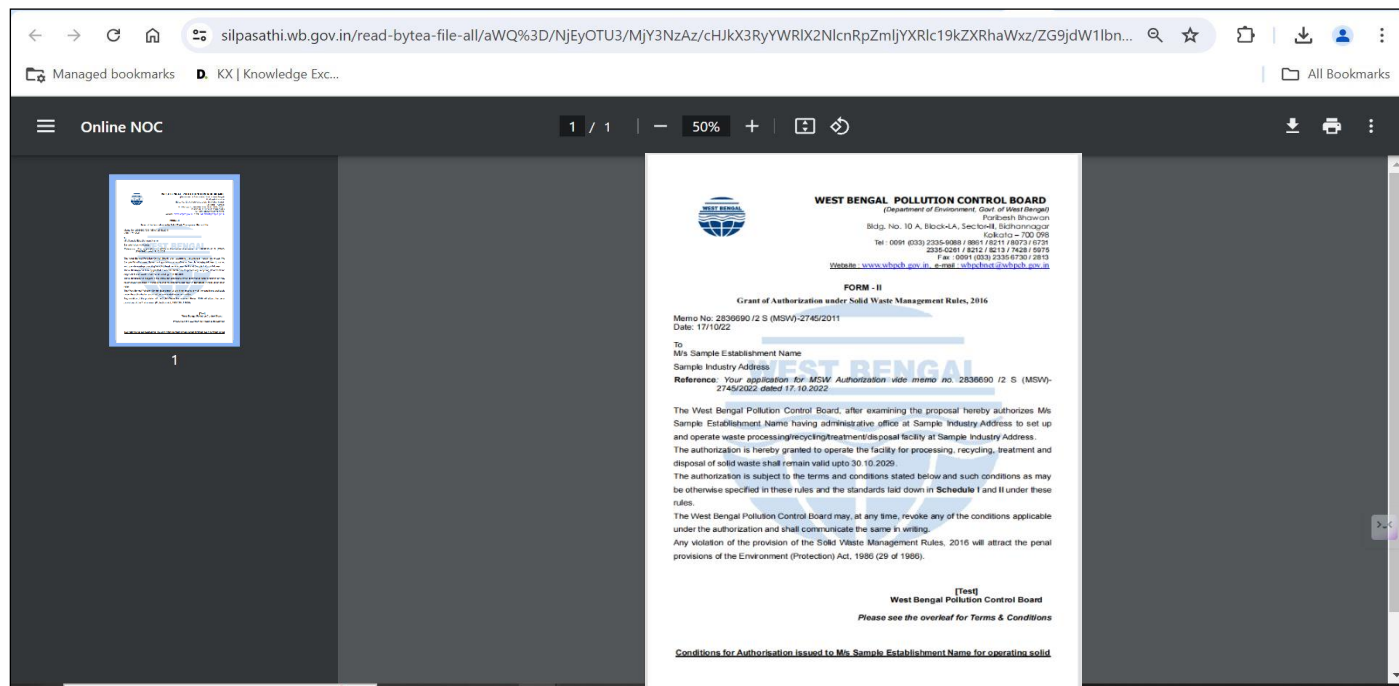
silpasathi.wb.gov.in/read-bytea-file-all/aWQ%3D/NjEyOTU3/MjY3NzAz/cHJkX3RyYWRlX2NlcnRpZmljYXRlc19kZXRhaWxz/ZG9jdW1lbn...

Managed bookmarks D. KX | Knowledge Exc...

All Bookmarks

Online NOC

1 / 1 | — 50% +

1

WEST BENGAL

WEST BENGAL POLLUTION CONTROL BOARD
(Department of Environment, Govt. of West Bengal)
Paribesh Bhawan
Bldg. No. 10 A, Block-LA, Sector-III, Bidhannagar
Kolkata – 700 098
Tel : 0091 (033) 2335-9088 / 8861 / 8211 / 8073 / 6731
2335-0261 / 8212 / 8213 / 7428 / 5975
Fax : 0091 (033) 2335 6730 / 2813
Website : www.wbpcb.gov.in, e-mail : wbpcbnet@wbpcb.gov.in

FORM - II
Grant of Authorization under Solid Waste Management Rules, 2016

Memo No: 2836690 /2 S (MSW)-2745/2011
Date: 17/10/22

To
M/s Sample Establishment Name
Sample Industry Address
Reference: Your application for MSW Authorization vide memo no. 2836690 /2 S (MSW)-2745/2022 dated 17.10.2022

The West Bengal Pollution Control Board, after examining the proposal hereby authorizes M/s Sample Establishment Name having administrative office at Sample Industry Address to set up and operate waste processing/recycling/treatment/disposal facility at Sample Industry Address.
The authorization is hereby granted to operate the facility for processing, recycling, treatment and disposal of solid waste shall remain valid upto 30.10.2029.
The authorization is subject to the terms and conditions stated below and such conditions as may be otherwise specified in these rules and the standards laid down in Schedule I and II under these rules.
The West Bengal Pollution Control Board may, at any time, revoke any of the conditions applicable under the authorization and shall communicate the same in writing.
Any violation of the provision of the Solid Waste Management Rules, 2016 will attract the penal provisions of the Environment (Protection) Act, 1986 (29 of 1986).

[Test]
West Bengal Pollution Control Board

Please see the overleaf for Terms & Conditions

Conditions for Authorisation issued to M/s Sample Establishment Name for operating solid